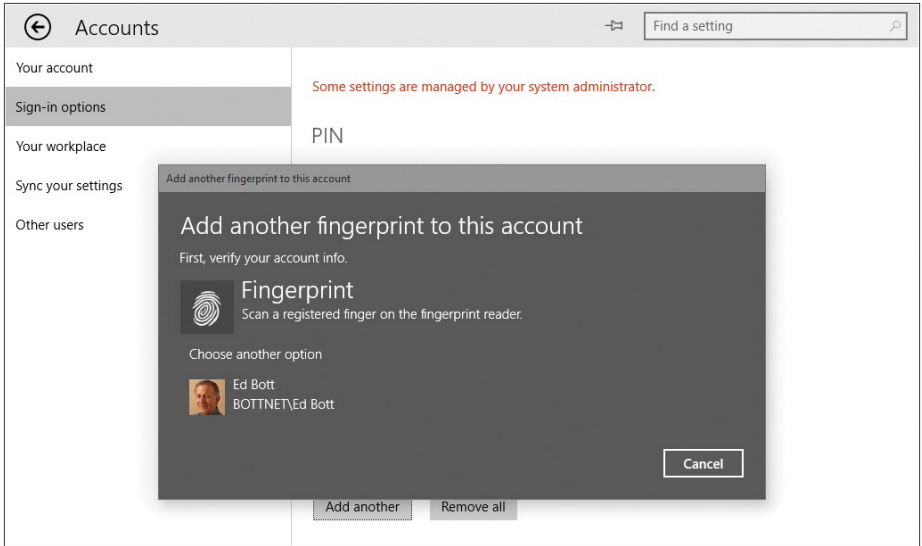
Accounts

Find a setting

Your account

Sign-in options

Your workplace

Sync your settings

Other users

Some settings are managed by your system administrator.

PIN

Add another fingerprint to this account

Add another fingerprint to this account

First, verify your account info.

Fingerprint

Scan a registered finger on the fingerprint reader.

Choose another option

Ed Bott
BOTTNET\Ed Bott

Cancel

Add another

Remove all